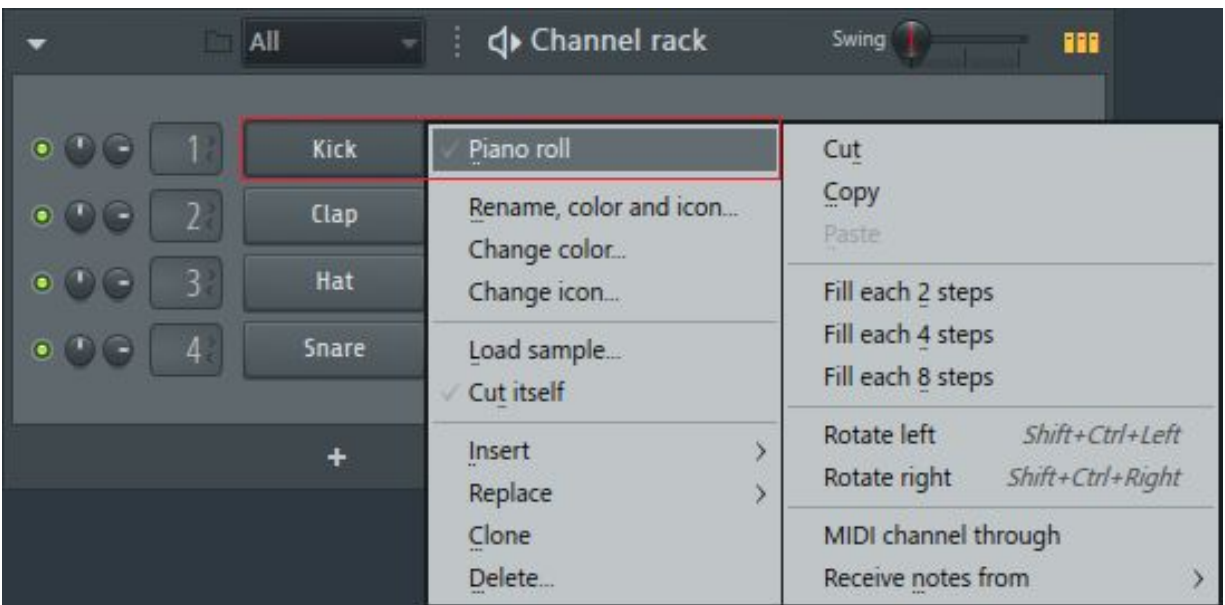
All

Channel rack

Swing

1 Kick

2 Clap

3 Hat

4 Snare

+

Piano roll

Rename, color and icon...

Change color...

Change icon...

Load sample...

Cut itself

Insert

Replace

Clone

Delete...

Cut

Copy

Paste

Fill each 2 steps

Fill each 4 steps

Fill each 8 steps

Rotate left Shift+Ctrl+Left

Rotate right Shift+Ctrl+Right

MIDI channel through

Receive notes from